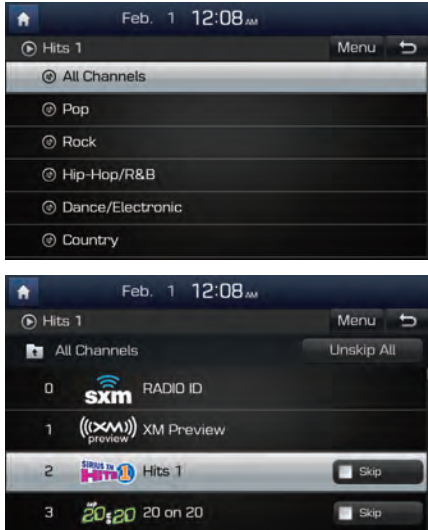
Feb. 1 12:08 AM

Hits 1

Menu

All Channels

Pop

Rock

Hip-Hop/R&B

Dance/Electronic

Country

Feb. 1 12:08 AM

Hits 1

Menu

All Channels

Unskip All

0 sxm RADIO ID

1 XM preview XM Preview

2 SIRIUS XM HITS 1 Hits 1 Skip

3 20on20 20 on 20 Skip